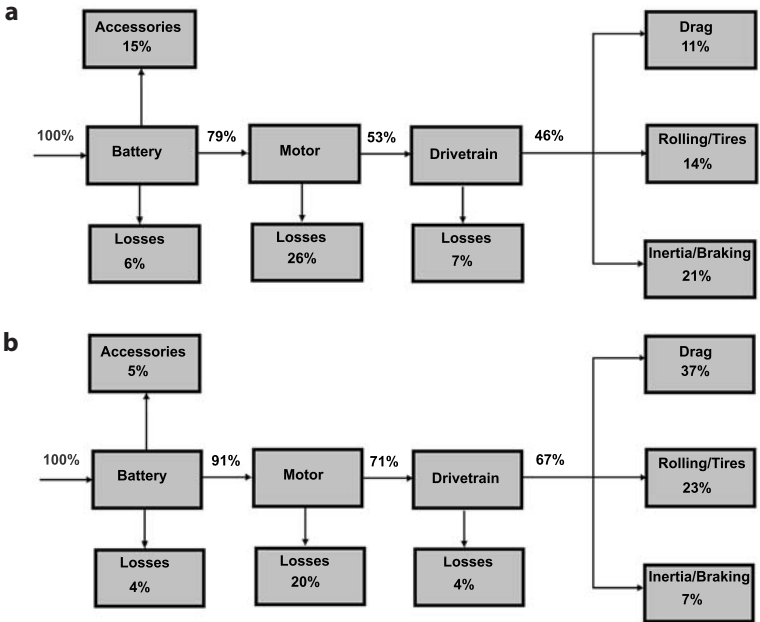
a

Accessories 15%

100%

Battery

79%

Motor

53%

Drivetrain

46%

Drag 11%

Rolling/Tires 14%

Inertia/Braking 21%

Losses 6%

Losses 26%

Losses 7%

b

Accessories 5%

100%

Battery

91%

Motor

71%

Drivetrain

67%

Drag 37%

Rolling/Tires 23%

Inertia/Braking 7%

Losses 4%

Losses 20%

Losses 4%